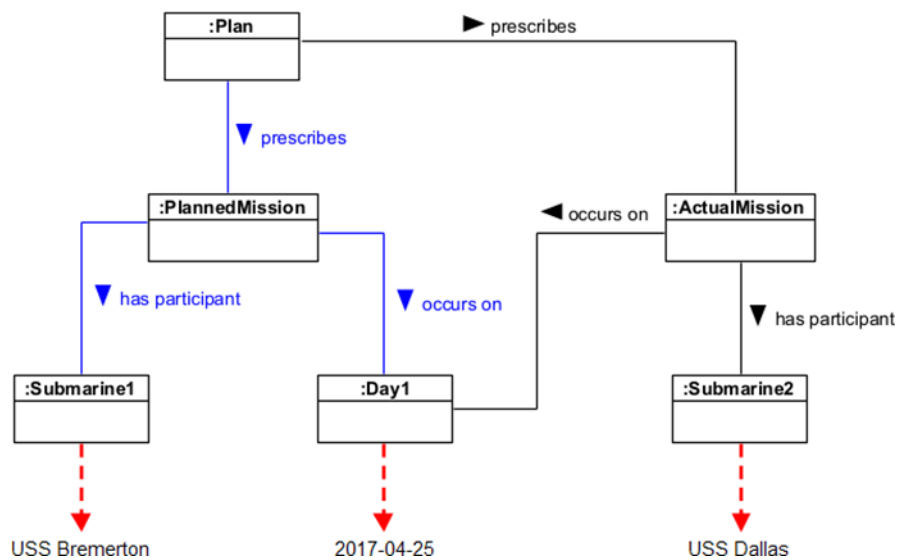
:Plan

▶ prescribes

▼ prescribes

:PlannedMission

◀ occurs on

:ActualMission

▼ has participant

▼ occurs on

▼ has participant

:Submarine1

:Day1

:Submarine2

USS Bremerton

2017-04-25

USS Dallas